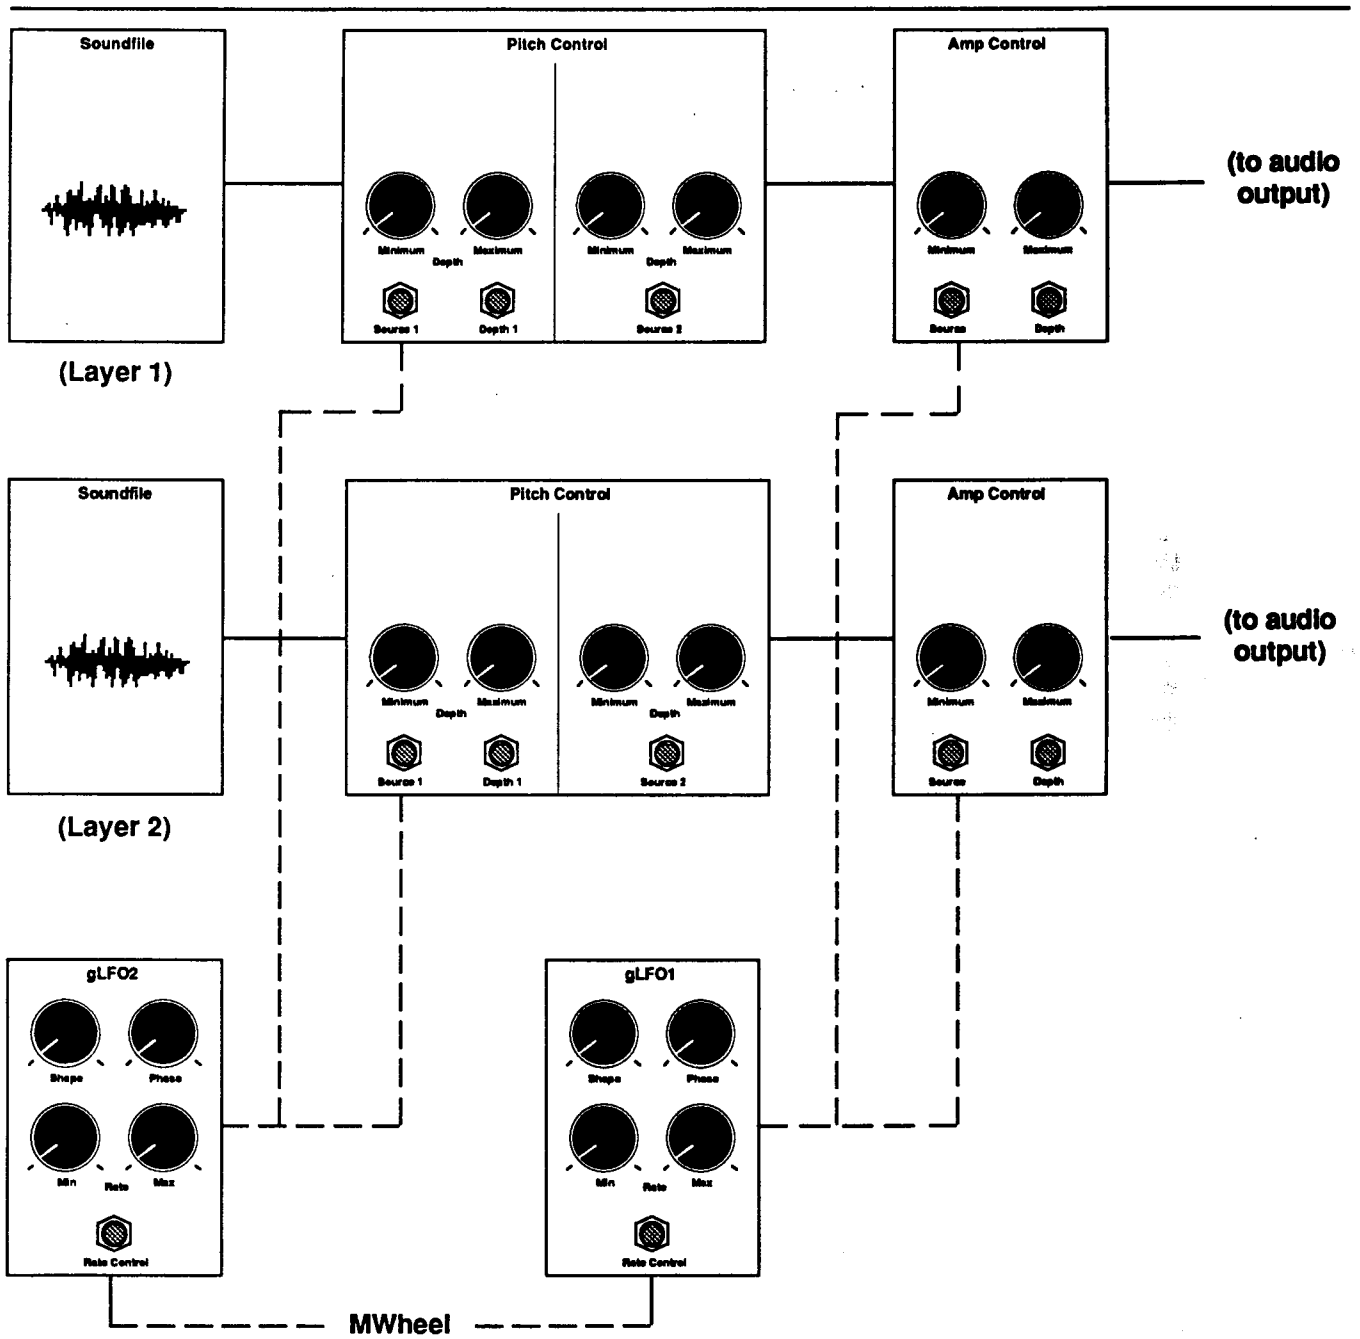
Soundfile

(Layer 1)

Pitch Control

Minimum Maximum
Depth

Source 1 Depth 1

Minimum Maximum
Depth

Source 2

Amp Control

Minimum Maximum

Source Depth

(to audio output)

Soundfile

(Layer 2)

Pitch Control

Minimum Maximum
Depth

Source 1 Depth 1

Minimum Maximum
Depth

Source 2

Amp Control

Minimum Maximum

Source Depth

(to audio output)

gLFO2

Shape Phase

Min Rate Max

Rate Control

gLFO1

Shape Phase

Min Rate Max

Rate Control

MWheel